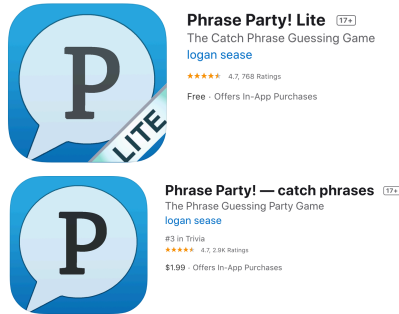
P
LITE
Phrase Party! Lite 17+
The Catch Phrase Guessing Game
logan sease
★★★★★ 4.7, 768 Ratings
Free · Offers In-App Purchases

P
Phrase Party! — catch phrases 17+
The Phrase Guessing Party Game
logan sease
#3 in Trivia
★★★★★ 4.7, 2.9K Ratings
$1.99 · Offers In-App Purchases